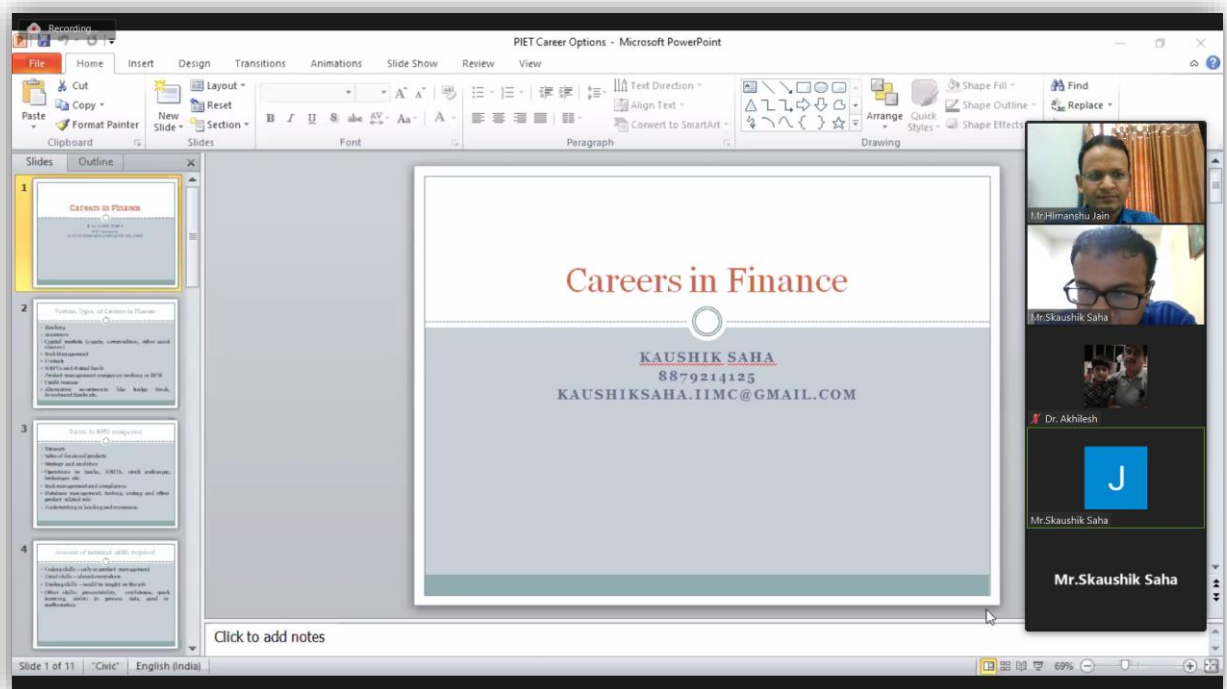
Recording

PIET Career Options - Microsoft PowerPoint

File Home Insert Design Transitions Animations Slide Show Review View

Cut Copy Format Painter Paste Clipboard
Layout Reset Section New Slide Slides
Font
Text Direction Align Text Convert to SmartArt Paragraph
Arrange Quick Styles Shape Fill Shape Outline Shape Effects Drawing
Find Replace

Slides Outline

1
Careers in Finance
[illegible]

2
Various Types of Careers in Finance
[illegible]

3
Roles in BFSI companies
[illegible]

4
Amount of technical skills required
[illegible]

Careers in Finance

KAUSHIK SAHA
8879214125
KAUSHIKSAHA.IIMC@GMAIL.COM

Click to add notes

Mr.Himanshu Jain
Mr.Skaushik Saha
Dr. Akhilesh
J
Mr.Skaushik Saha
Mr.Skaushik Saha

Slide 1 of 11 "Civic" English (India) 69%